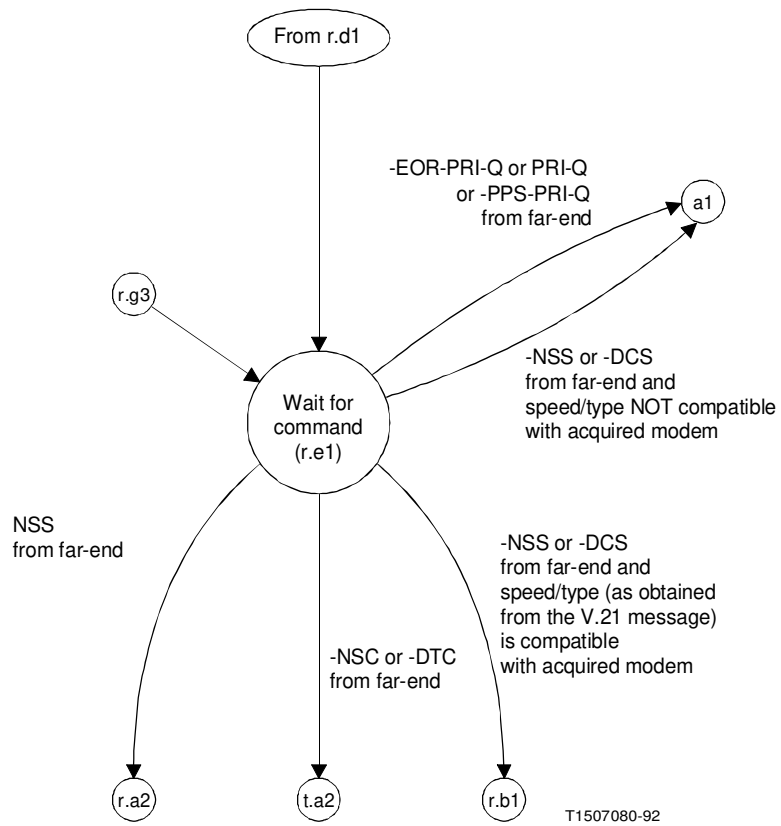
From r.d1

-EOR-PRI-Q or PRI-Q or -PPS-PRI-Q from far-end

a1

r.g3

-NSS or -DCS from far-end and speed/type NOT compatible with acquired modem

Wait for command (r.e1)

NSS from far-end

-NSS or -DCS from far-end and speed/type (as obtained from the V.21 message) is compatible with acquired modem

-NSC or -DTC from far-end

r.a2

t.a2

r.b1

T1507080-92